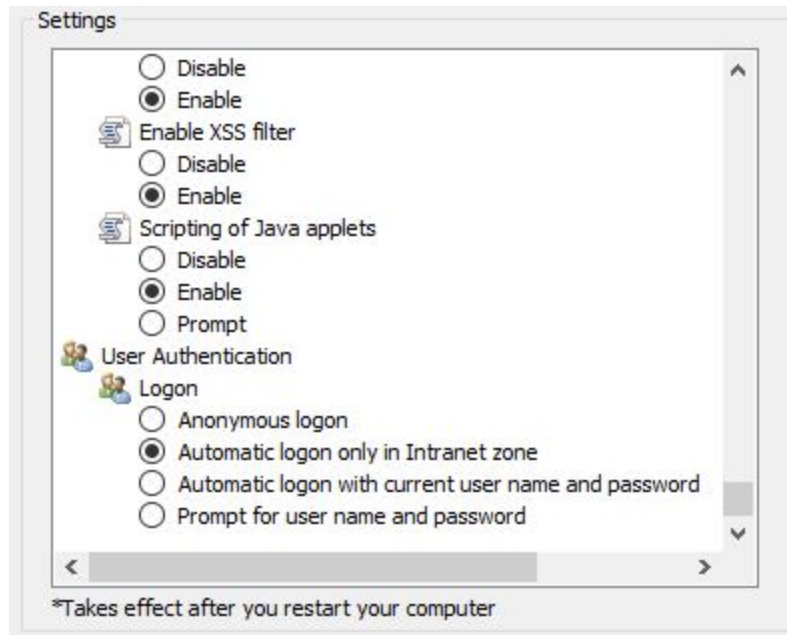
Settings

Disable
Enable
Enable XSS filter
Disable
Enable
Scripting of Java applets
Disable
Enable
Prompt
User Authentication
Logon
Anonymous logon
Automatic logon only in Intranet zone
Automatic logon with current user name and password
Prompt for user name and password

*Takes effect after you restart your computer